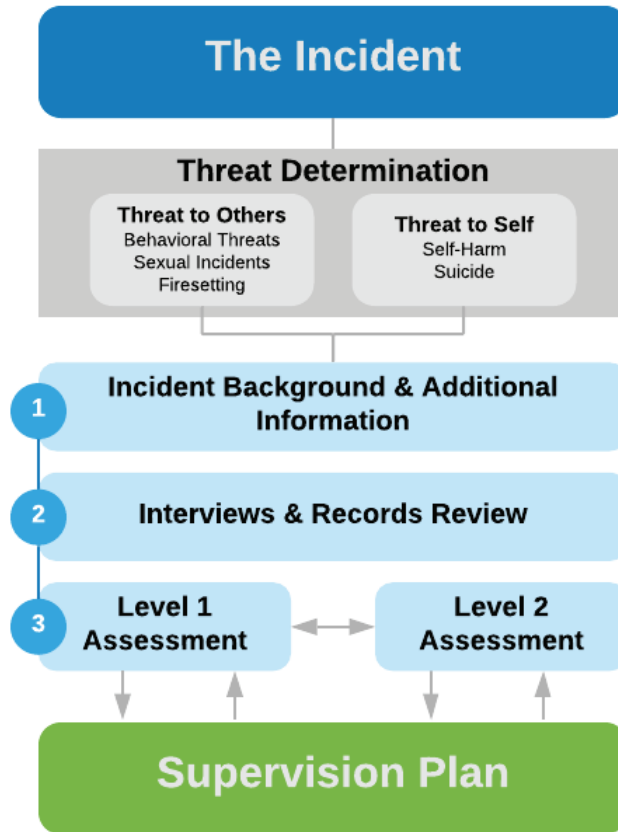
The Incident

Threat Determination

Threat to Others
Behavioral Threats
Sexual Incidents
Firesetting

Threat to Self
Self-Harm
Suicide

1 Incident Background & Additional Information

2 Interviews & Records Review

3 Level 1 Assessment

Level 2 Assessment

Supervision Plan